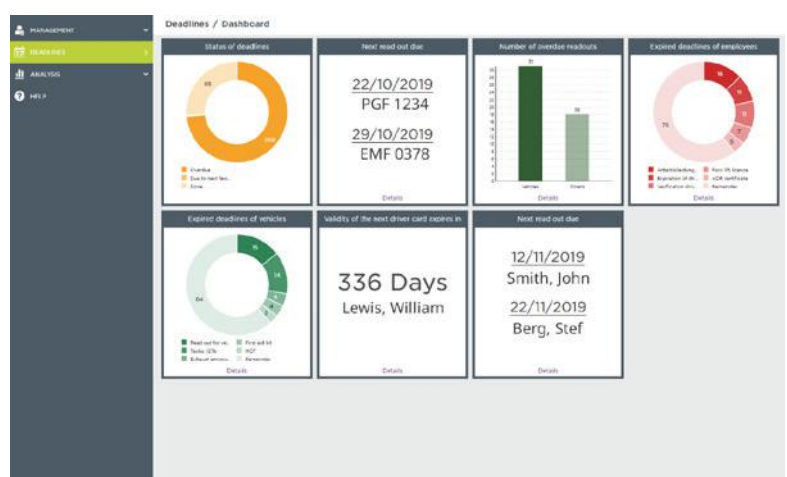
MANAGEMENT
DEADLINES
ANALYSIS
HELP

Deadlines / Dashboard

Status of deadlines

Next read out due

22/10/2019
PGF 1234

29/10/2019
EMF 0378

Details

Number of overdue readouts

Details

Expired deadlines of employees

Details

Expired deadlines of vehicles

64

Details

Validity of the next driver card expires in

336 Days
Lewis, William

Details

Next read out due

12/11/2019
Smith, John

22/11/2019
Berg, Stef

Details